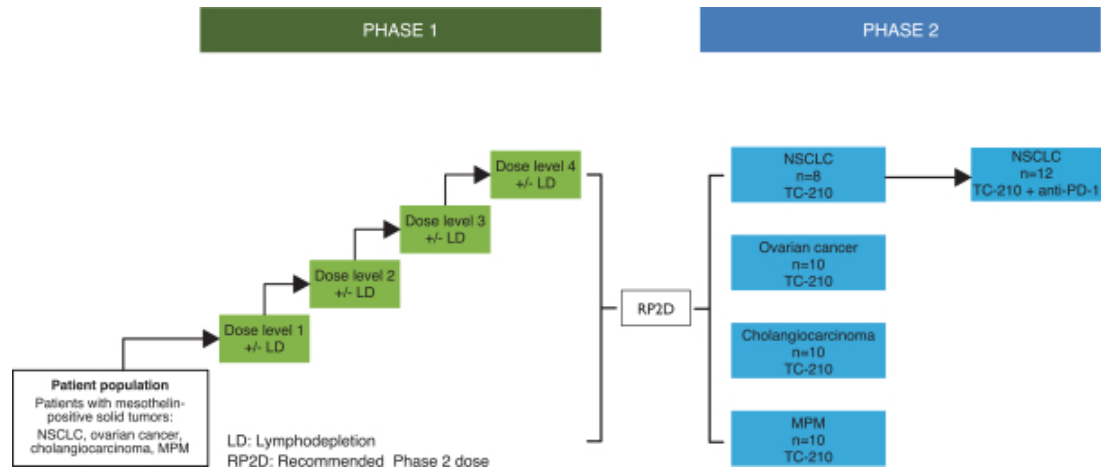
PHASE 1

PHASE 2

Patient population
Patients with mesothelin-positive solid tumors:
NSCLC, ovarian cancer, cholangiocarcinoma, MPM

Dose level 1
+/- LD

Dose level 2
+/- LD

Dose level 3
+/- LD

Dose level 4
+/- LD

LD: Lymphodepletion
RP2D: Recommended Phase 2 dose

RP2D

NSCLC
n=8
TC-210

NSCLC
n=12
TC-210 + anti-PD-1

Ovarian cancer
n=10
TC-210

Cholangiocarcinoma
n=10
TC-210

MPM
n=10
TC-210